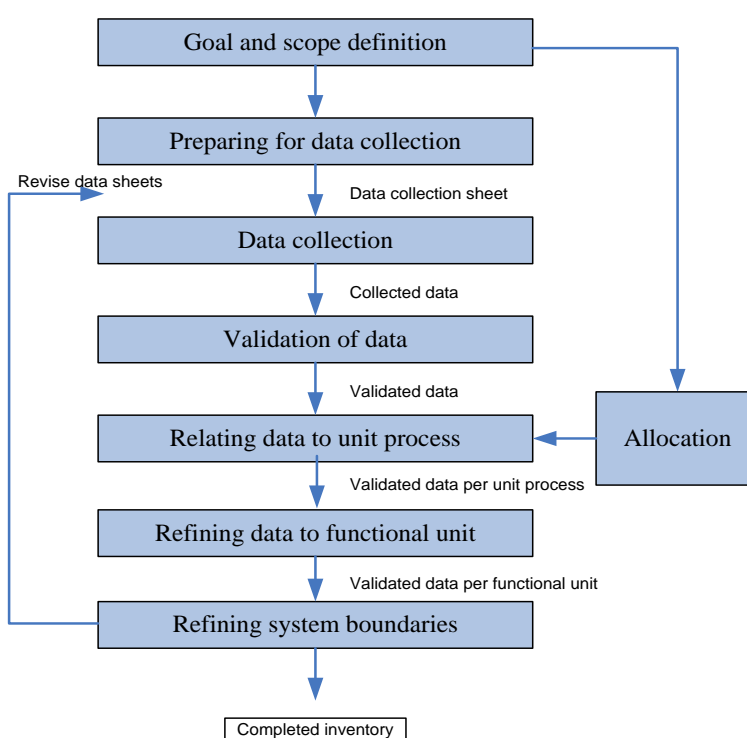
Goal and scope definition

Preparing for data collection

Revise data sheets

Data collection sheet

Data collection

Collected data

Validation of data

Validated data

Relating data to unit process

Allocation

Validated data per unit process

Refining data to functional unit

Validated data per functional unit

Refining system boundaries

Completed inventory